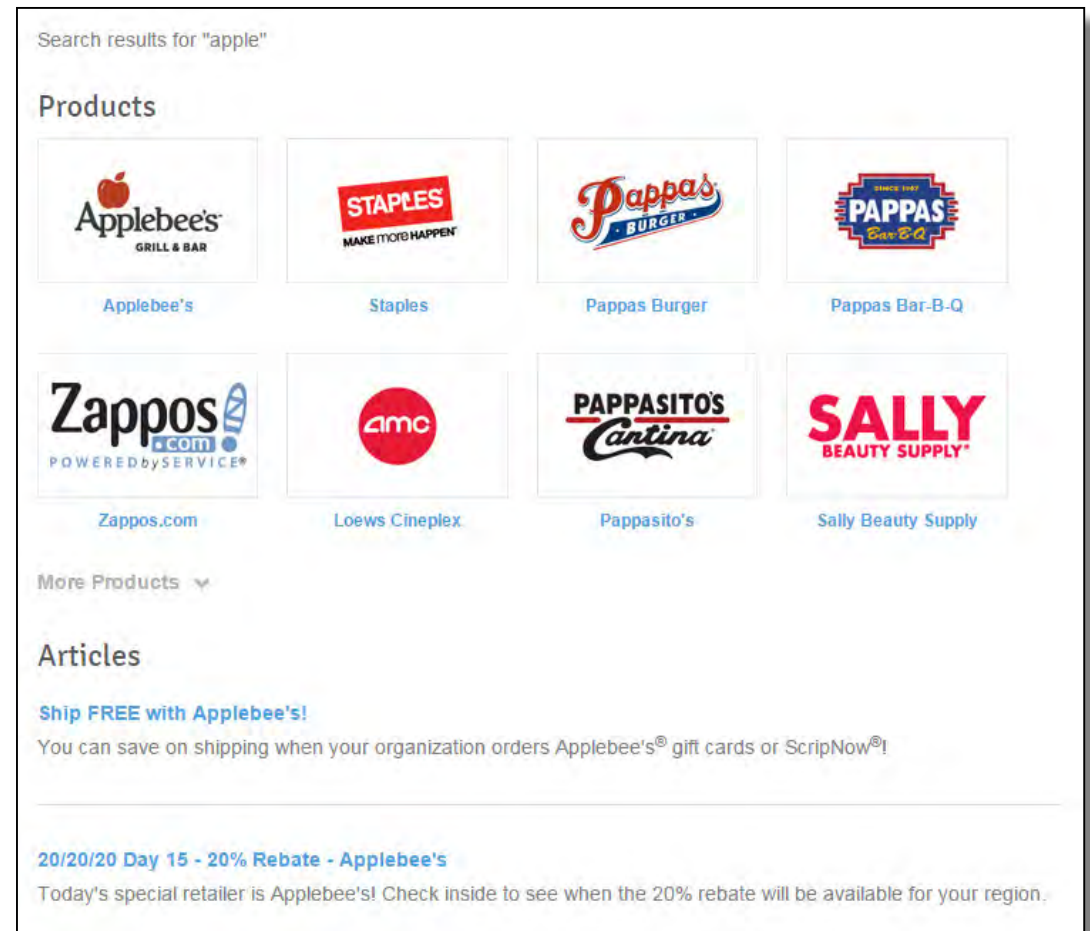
Search results for "apple"

Products

Applebee's GRILL & BAR

Applebee's

STAPLES MAKE more HAPPEN

Staples

Pappas BURGER

Pappas Burger

SINCE 1967 PAPPAS Bar-B-Q

Pappas Bar-B-Q

Zappos .com POWERED by SERVICE®

Zappos.com

amc

Loews Cineplex

PAPPASITO'S Cantina

Pappasito's

SALLY BEAUTY SUPPLY®

Sally Beauty Supply

More Products

Articles

Ship FREE with Applebee's!

You can save on shipping when your organization orders Applebee's® gift cards or ScripNow®!

20/20/20 Day 15 - 20% Rebate - Applebee's

Today's special retailer is Applebee's! Check inside to see when the 20% rebate will be available for your region.